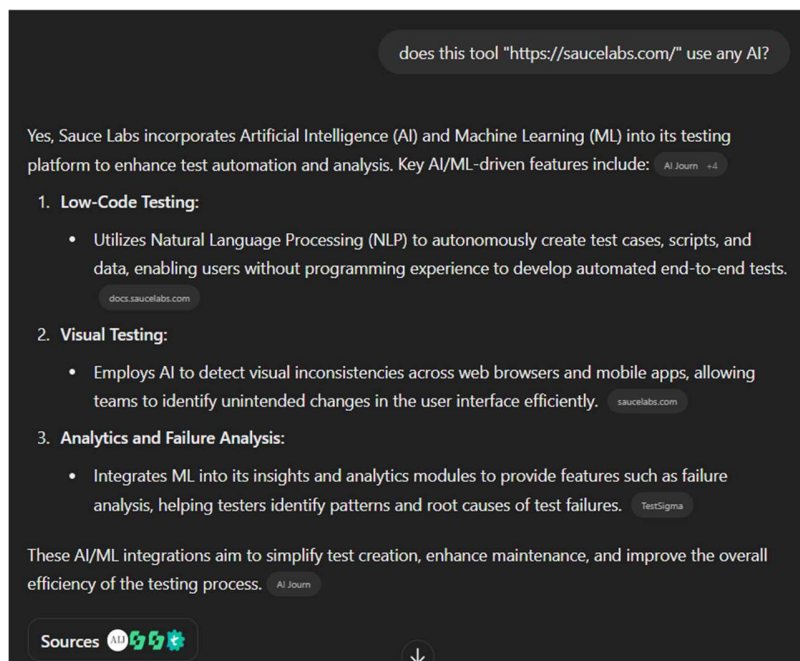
does this tool "https://saucelabs.com/" use any AI?

Yes, Sauce Labs incorporates Artificial Intelligence (AI) and Machine Learning (ML) into its testing platform to enhance test automation and analysis. Key AI/ML-driven features include: AI Journ +4

1. **Low-Code Testing:**
   - Utilizes Natural Language Processing (NLP) to autonomously create test cases, scripts, and data, enabling users without programming experience to develop automated end-to-end tests. docs.saucelabs.com

2. **Visual Testing:**
   - Employs AI to detect visual inconsistencies across web browsers and mobile apps, allowing teams to identify unintended changes in the user interface efficiently. saucelabs.com

3. **Analytics and Failure Analysis:**
   - Integrates ML into its insights and analytics modules to provide features such as failure analysis, helping testers identify patterns and root causes of test failures. TestSigma

These AI/ML integrations aim to simplify test creation, enhance maintenance, and improve the overall efficiency of the testing process. AI Journ

Sources AJ